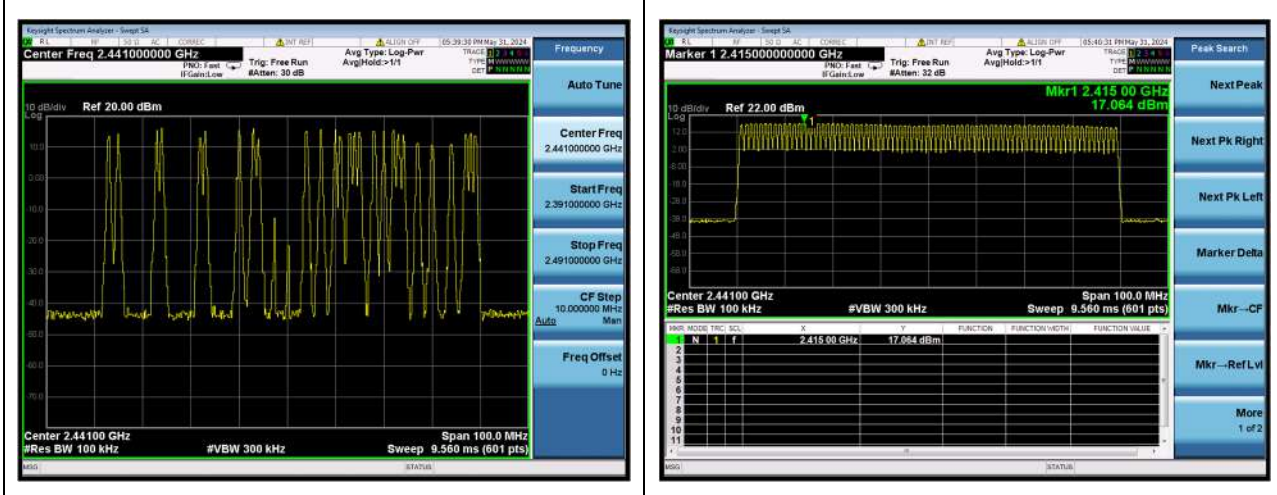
Keysight Spectrum Analyzer - Swept SA
RL RF 50 Ω AC CORREC INT REF ALIGN OFF 05:39:30 PM May 31, 2024
Center Freq 2.441000000 GHz
PNO: Fast IFGain:Low
Trig: Free Run
#Atten: 30 dB
Avg Type: Log-Pwr
Avg|Hold:>1/1
TRACE 1 2 3 4 5 6
TYPE M WWWWW
DET P NNNNN

10 dB/div Ref 20.00 dBm
Log
10.0
0.00
-10.0
-20.0
-30.0
-40.0
-50.0
-60.0
-70.0

Center 2.44100 GHz
#Res BW 100 kHz
#VBW 300 kHz
Span 100.0 MHz
Sweep 9.560 ms (601 pts)
MSG
STATUS

Frequency
Auto Tune
Center Freq
2.441000000 GHz
Start Freq
2.391000000 GHz
Stop Freq
2.491000000 GHz
CF Step
10.000000 MHz
Auto Man
Freq Offset
0 Hz

Keysight Spectrum Analyzer - Swept SA
RL RF 50 Ω AC CORREC INT REF ALIGN OFF 05:40:31 PM May 31, 2024
Marker 1 2.415000000000 GHz
PNO: Fast IFGain:Low
Trig: Free Run
#Atten: 32 dB
Avg Type: Log-Pwr
Avg|Hold:>1/1
TRACE 1 2 3 4 5 6
TYPE M WWWWW
DET P NNNNN

Mkr1 2.415 00 GHz
17.064 dBm
10 dB/div Ref 22.00 dBm
Log
12.0
2.00
-8.00
-18.0
-28.0
-38.0
-48.0
-58.0
-68.0

Center 2.44100 GHz
#Res BW 100 kHz
#VBW 300 kHz
Span 100.0 MHz
Sweep 9.560 ms (601 pts)

| MKR | MODE | TRC | SCL | X | Y | FUNCTION | FUNCTION WIDTH | FUNCTION VALUE |
|---|---|---|---|---|---|---|---|---|
| 1 | N | 1 | f | 2.415 00 GHz | 17.064 dBm | | | |
| 2 | | | | | | | | |
| 3 | | | | | | | | |
| 4 | | | | | | | | |
| 5 | | | | | | | | |
| 6 | | | | | | | | |
| 7 | | | | | | | | |
| 8 | | | | | | | | |
| 9 | | | | | | | | |
| 10 | | | | | | | | |
| 11 | | | | | | | | |

MSG
STATUS

Peak Search
Next Peak
Next Pk Right
Next Pk Left
Marker Delta
Mkr→CF
Mkr→Ref Lvl
More
1 of 2